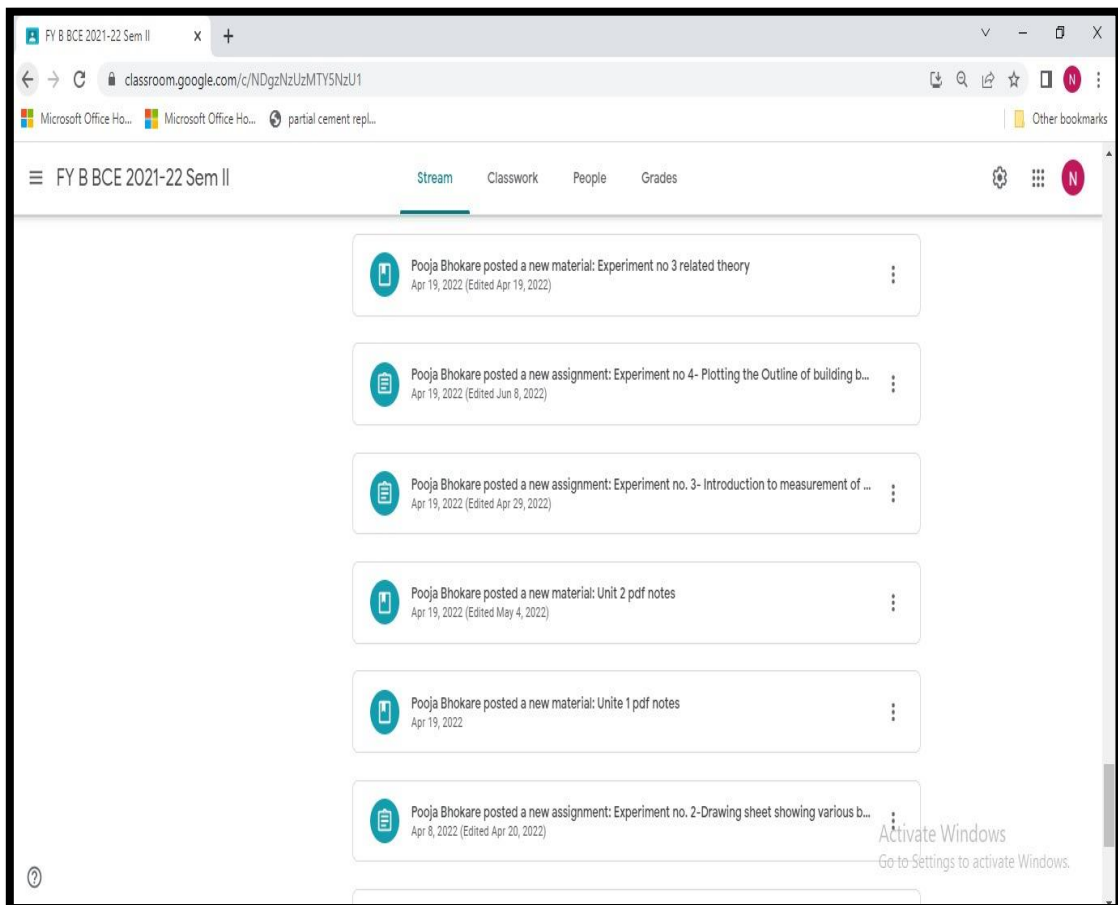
FY B BCE 2021-22 Sem II X +

classroom.google.com/c/NDgzNzUzMTY5NzU1

Microsoft Office Ho... Microsoft Office Ho... partial cement repl...

Other bookmarks

≡ FY B BCE 2021-22 Sem II

Stream Classwork People Grades

N

Pooja Bhokare posted a new material: Experiment no 3 related theory
Apr 19, 2022 (Edited Apr 19, 2022)

Pooja Bhokare posted a new assignment: Experiment no 4- Plotting the Outline of building b...
Apr 19, 2022 (Edited Jun 8, 2022)

Pooja Bhokare posted a new assignment: Experiment no. 3- Introduction to measurement of ...
Apr 19, 2022 (Edited Apr 29, 2022)

Pooja Bhokare posted a new material: Unit 2 pdf notes
Apr 19, 2022 (Edited May 4, 2022)

Pooja Bhokare posted a new material: Unite 1 pdf notes
Apr 19, 2022

Pooja Bhokare posted a new assignment: Experiment no. 2-Drawing sheet showing various b...
Apr 8, 2022 (Edited Apr 20, 2022)

Activate Windows
Go to Settings to activate Windows.